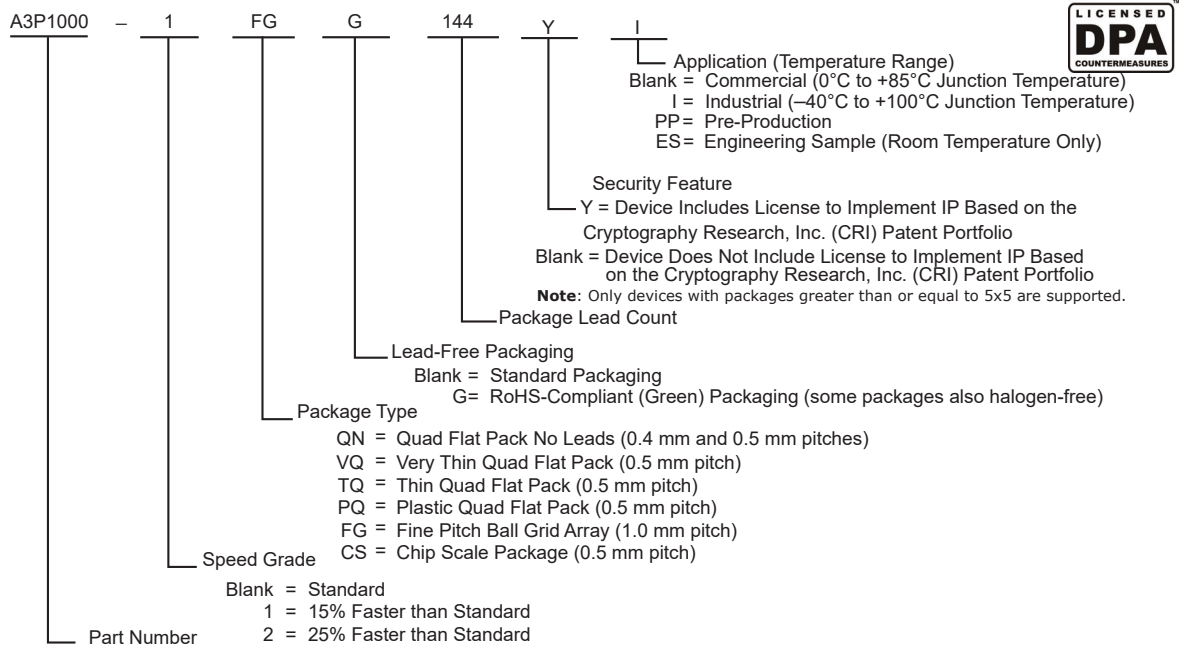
A3P1000 – 1 FG G 144 Y I

LICENSED
DPA
COUNTERMEASURES
TM

Application (Temperature Range)
Blank = Commercial (0°C to +85°C Junction Temperature)
I = Industrial (–40°C to +100°C Junction Temperature)
PP = Pre-Production
ES = Engineering Sample (Room Temperature Only)

Security Feature
Y = Device Includes License to Implement IP Based on the Cryptography Research, Inc. (CRI) Patent Portfolio
Blank = Device Does Not Include License to Implement IP Based on the Cryptography Research, Inc. (CRI) Patent Portfolio
**Note**: Only devices with packages greater than or equal to 5x5 are supported.

Package Lead Count

Lead-Free Packaging
Blank = Standard Packaging
G = RoHS-Compliant (Green) Packaging (some packages also halogen-free)

Package Type
QN = Quad Flat Pack No Leads (0.4 mm and 0.5 mm pitches)
VQ = Very Thin Quad Flat Pack (0.5 mm pitch)
TQ = Thin Quad Flat Pack (0.5 mm pitch)
PQ = Plastic Quad Flat Pack (0.5 mm pitch)
FG = Fine Pitch Ball Grid Array (1.0 mm pitch)
CS = Chip Scale Package (0.5 mm pitch)

Speed Grade
Blank = Standard
1 = 15% Faster than Standard
2 = 25% Faster than Standard

Part Number